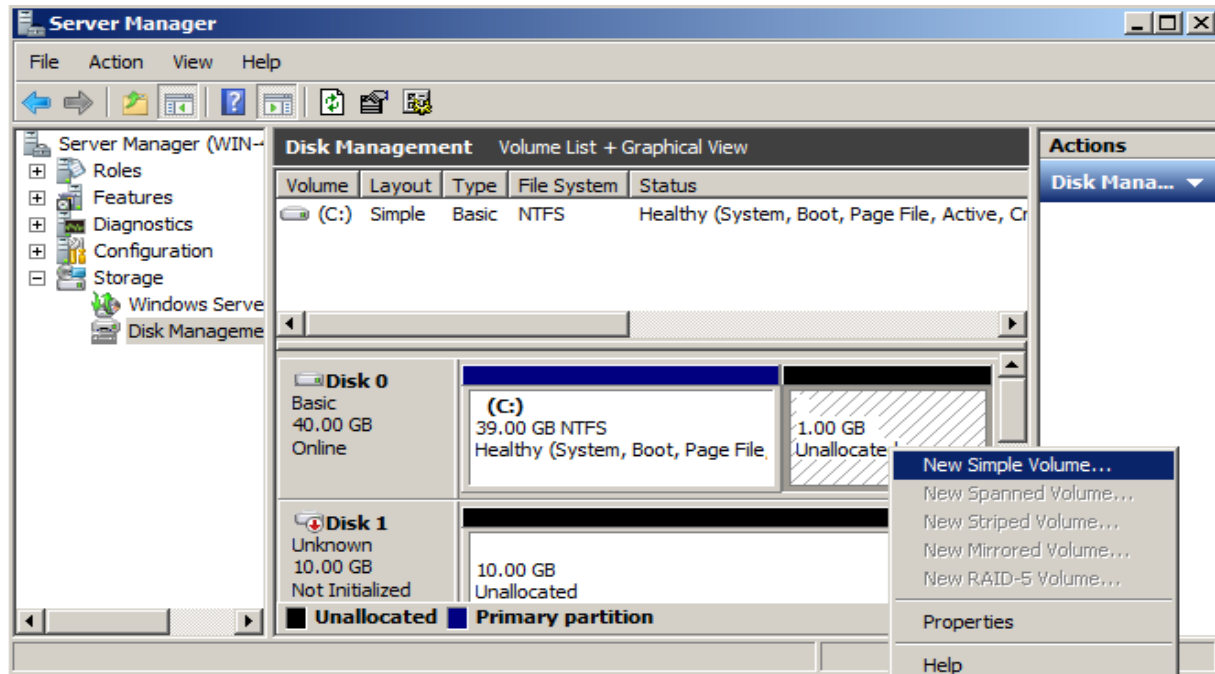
Server Manager

File Action View Help

Server Manager (WIN-
Roles
Features
Diagnostics
Configuration
Storage
Windows Serve
Disk Manageme

Disk Management Volume List + Graphical View

| Volume | Layout | Type | File System | Status |
|---|---|---|---|---|
| (C:) | Simple | Basic | NTFS | Healthy (System, Boot, Page File, Active, Cr |

Disk 0
Basic
40.00 GB
Online

(C:)
39.00 GB NTFS
Healthy (System, Boot, Page File,

1.00 GB
Unallocate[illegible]

Disk 1
Unknown
10.00 GB
Not Initialized

10.00 GB
Unallocated

Unallocated Primary partition

Actions
Disk Mana...

New Simple Volume...
New Spanned Volume...
New Striped Volume...
New Mirrored Volume...
New RAID-5 Volume...
Properties
Help